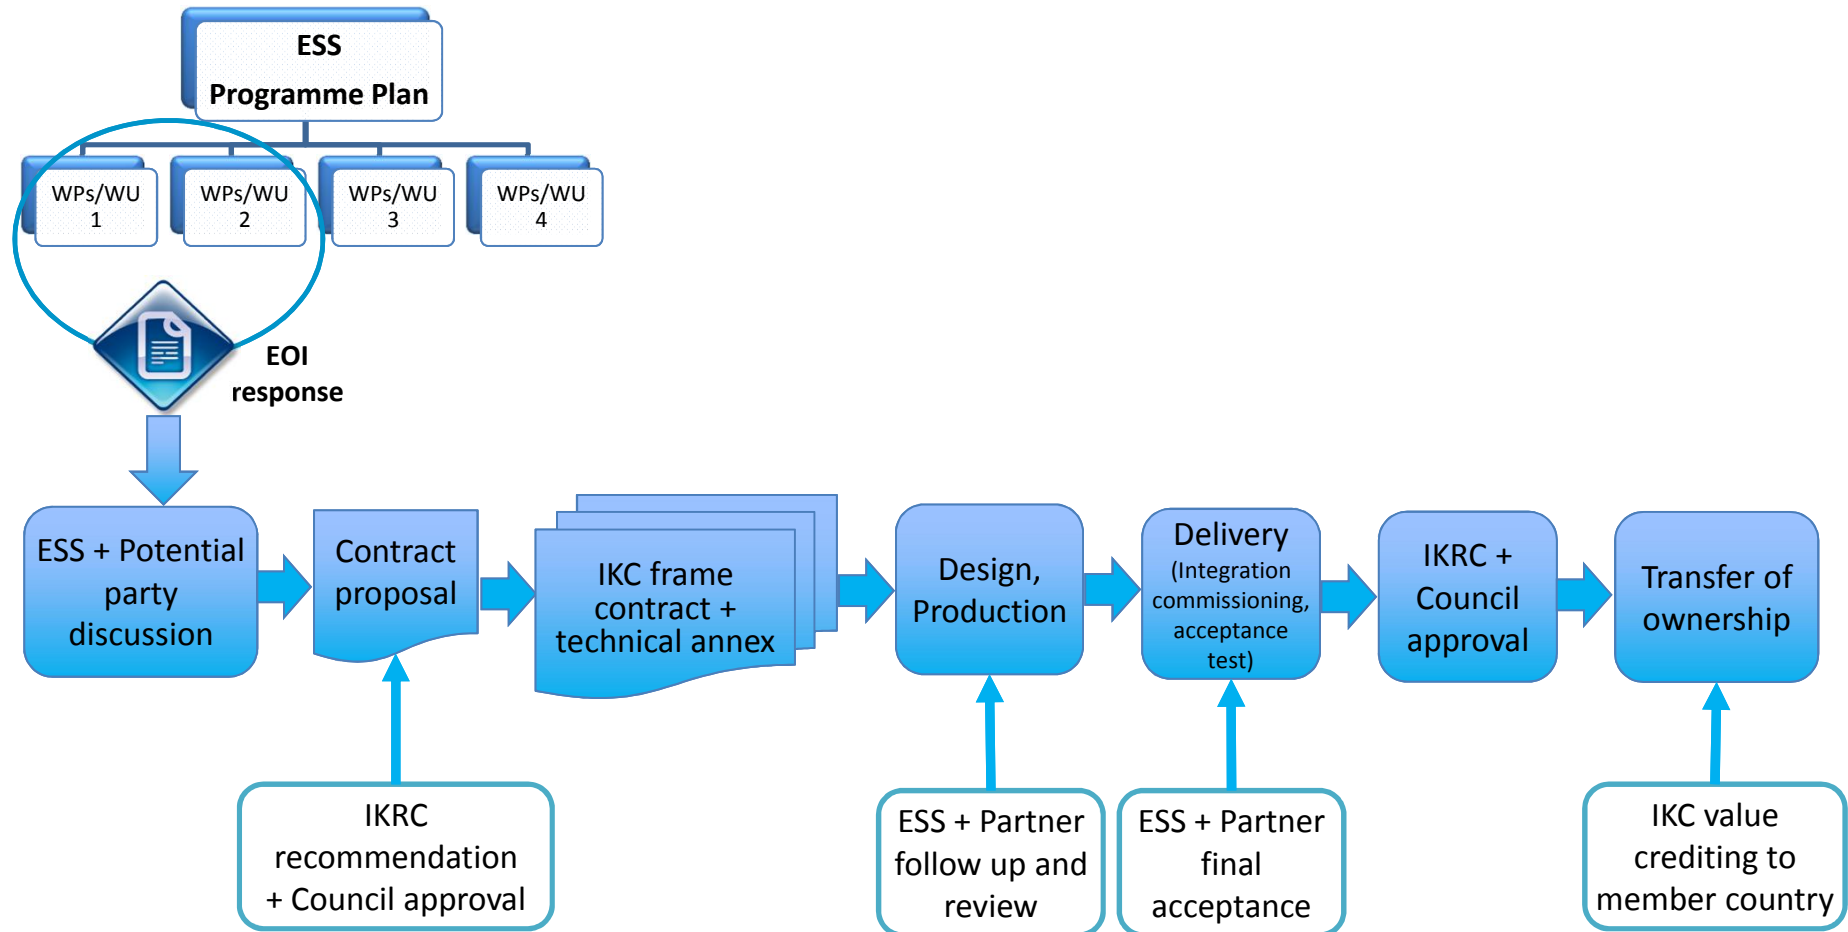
ESS
Programme Plan

WPs/WU
1

WPs/WU
2

WPs/WU
3

WPs/WU
4

EOI
response

ESS + Potential party discussion

Contract proposal

IKC frame contract + technical annex

Design, Production

Delivery
(Integration commissioning, acceptance test)

IKRC + Council approval

Transfer of ownership

IKRC recommendation + Council approval

ESS + Partner follow up and review

ESS + Partner final acceptance

IKC value crediting to member country